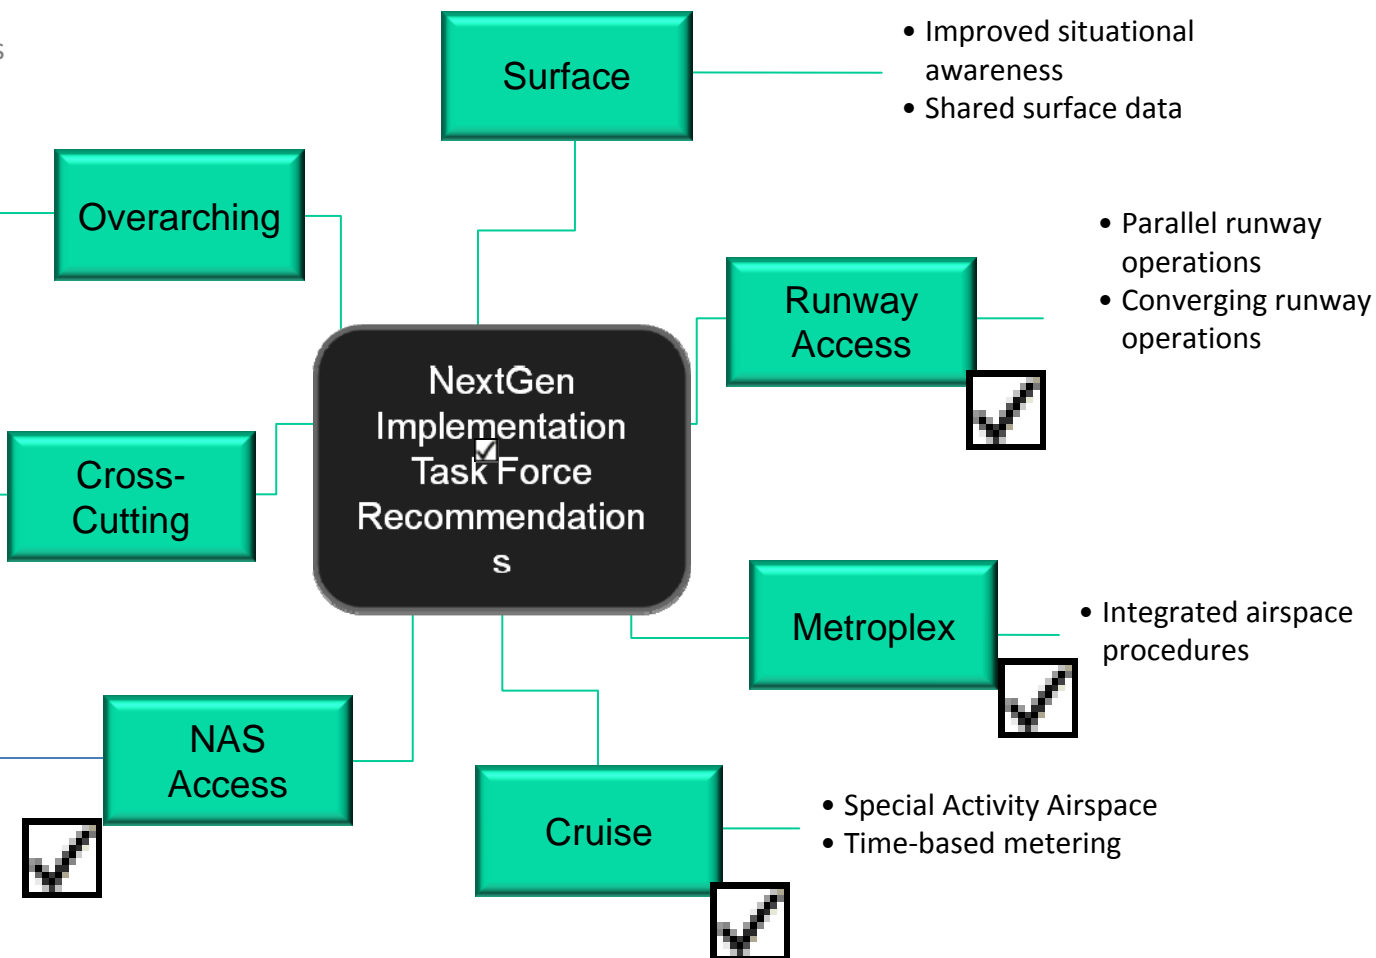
s

Surface

• Improved situational awareness
• Shared surface data

Overarching

Runway Access

• Parallel runway operations
• Converging runway operations

NextGen Implementation Task Force Recommendation s

Cross-Cutting

Metroplex

• Integrated airspace procedures

NAS Access

Cruise

• Special Activity Airspace
• Time-based metering